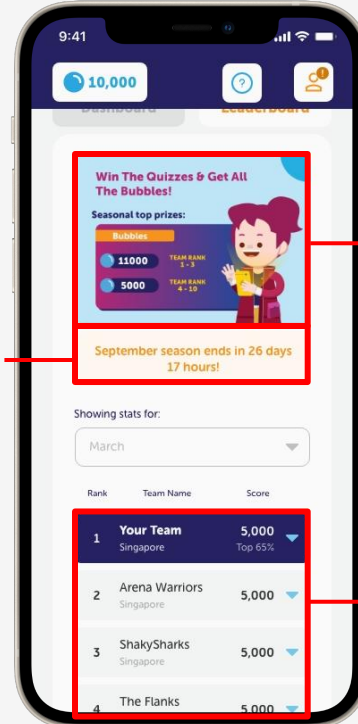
9:41

10,000

?

1

Dashboard

Leaderboard

Win The Quizzes & Get All The Bubbles!

Seasonal top prizes:

Bubbles

11000 TEAM RANK 1 - 3

5000 TEAM RANK 4 - 10

September season ends in 26 days 17 hours!

Showing stats for:

March

| Rank | Team Name | Score |
|---|---|---|
| 1 | Your Team Singapore | 5,000 Top 65% |
| 2 | Arena Warriors Singapore | 5,000 |
| 3 | ShakySharks Singapore | 5,000 |
| 4 | The Flanks | 5,000 |